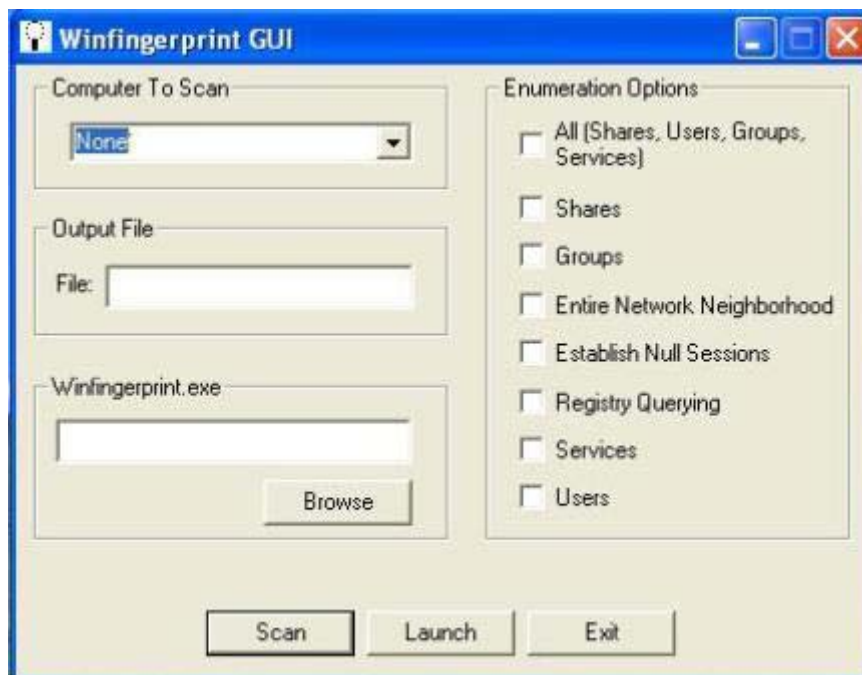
Winfingerprint GUI

Computer To Scan

None

Output File

File:

Winfingerprint.exe

Browse

Enumeration Options

All (Shares, Users, Groups, Services)

Shares

Groups

Entire Network Neighborhood

Establish Null Sessions

Registry Querying

Services

Users

Scan

Launch

Exit